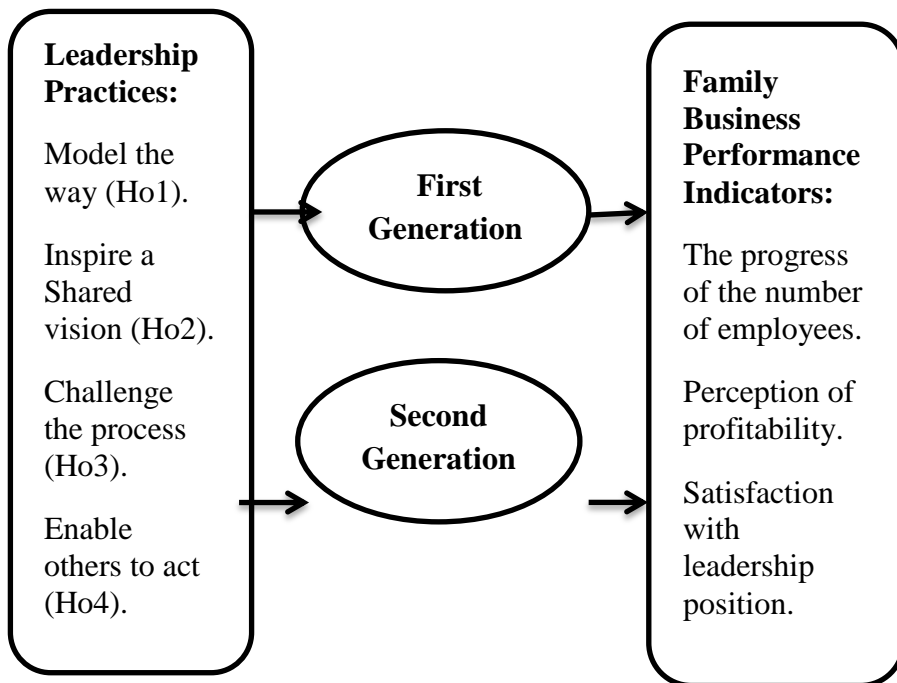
Leadership Practices:

Model the way (Ho1).

Inspire a Shared vision (Ho2).

Challenge the process (Ho3).

Enable others to act (Ho4).

First Generation

Second Generation

Family Business Performance Indicators:

The progress of the number of employees.

Perception of profitability.

Satisfaction with leadership position.